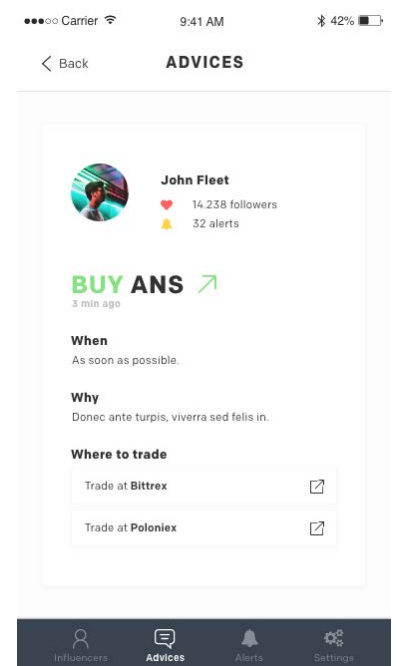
●●●○○ Carrier 9:41 AM 42%

Back ADVICES

John Fleet
14.238 followers
32 alerts

BUY ANS
3 min ago

When
As soon as possible.

Why
Donec ante turpis, viverra sed felis in.

Where to trade
Trade at **Bittrex**
Trade at **Poloniex**

Influencers Advices Alerts Settings